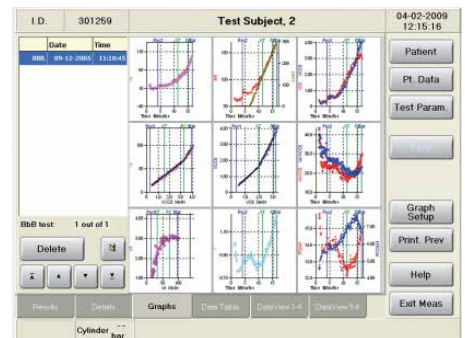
I.D. | 301259 | Test Subject, 2 | 04-02-2009 12:15:16

| | Date | Time |
|---|---|---|
| BBB. | 09-12-2005 | 11:10:45 |

BbB test: 1 out of 1

Delete

Patient.

Pt. Data

Test Param.

Graph Setup

Print. Prev

Help

Exit Meas

Results | Details | Graphs | Data Table | DataView 1-4 | DataView 5-8

Cylinder -- bar